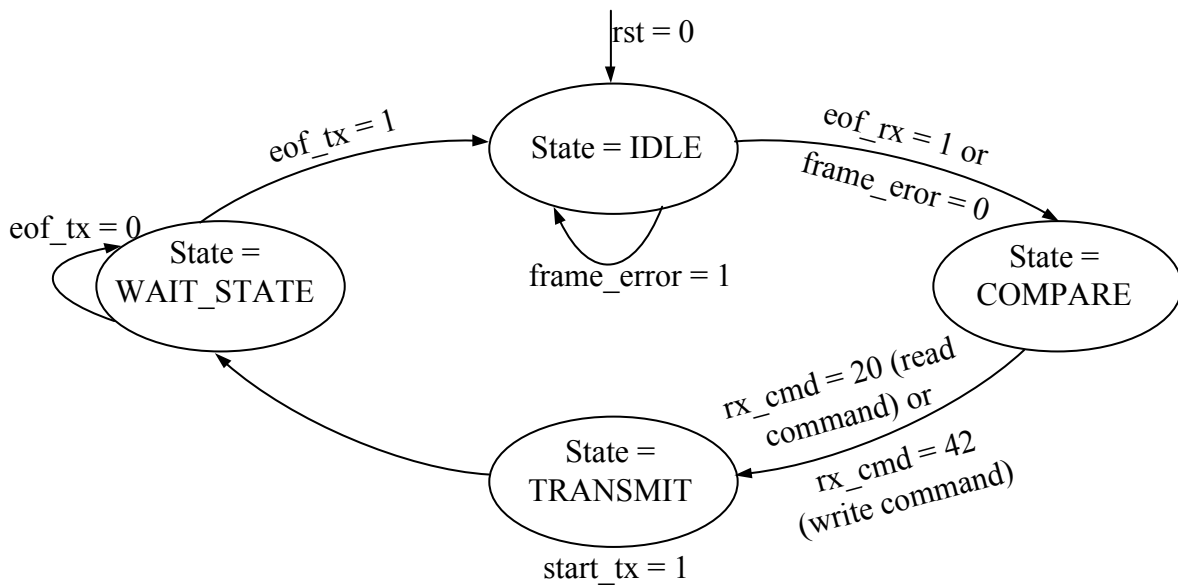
rst = 0

eof_tx = 1

State = IDLE

eof_rx = 1 or frame_eror = 0

eof_tx = 0

State = WAIT_STATE

frame_error = 1

State = COMPARE

rx_cmd = 20 (read command) or

rx_cmd = 42 (write command)

State = TRANSMIT

start_tx = 1